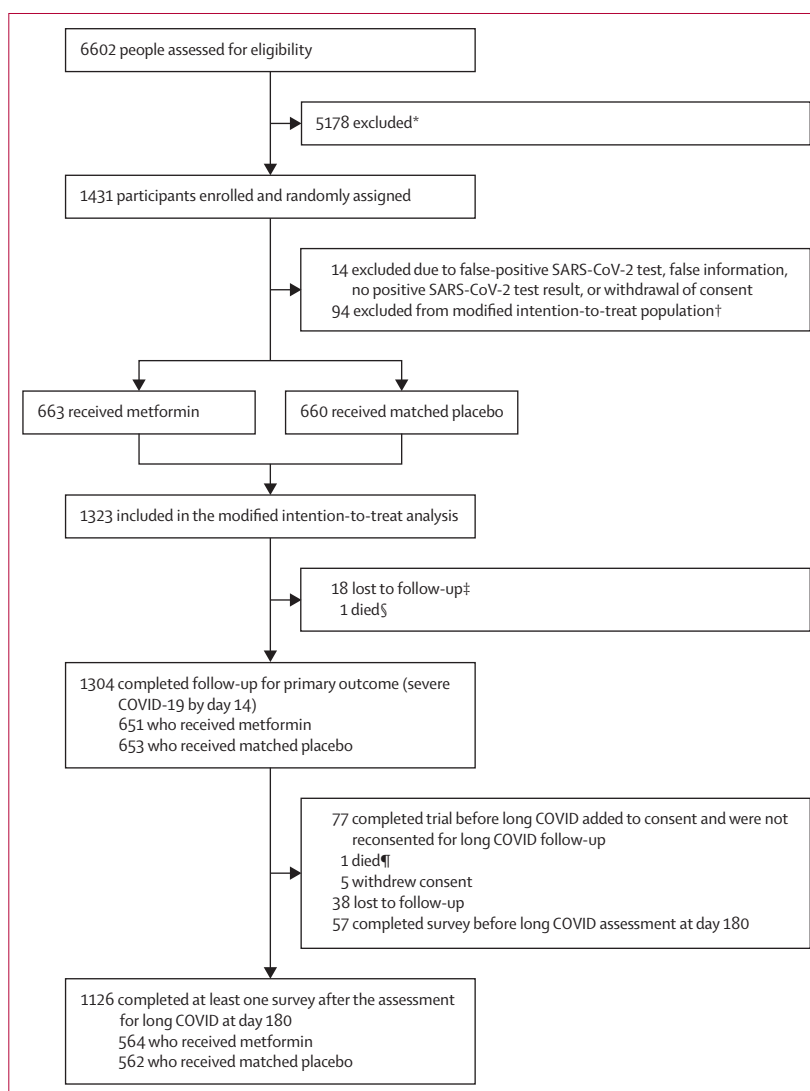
6602 people assessed for eligibility

5178 excluded*

1431 participants enrolled and randomly assigned

14 excluded due to false-positive SARS-CoV-2 test, false information, no positive SARS-CoV-2 test result, or withdrawal of consent
94 excluded from modified intention-to-treat population†

663 received metformin

660 received matched placebo

1323 included in the modified intention-to-treat analysis

18 lost to follow-up‡
1 died§

1304 completed follow-up for primary outcome (severe COVID-19 by day 14)
651 who received metformin
653 who received matched placebo

77 completed trial before long COVID added to consent and were not reconsented for long COVID follow-up
1 died¶
5 withdrew consent
38 lost to follow-up
57 completed survey before long COVID assessment at day 180

1126 completed at least one survey after the assessment for long COVID at day 180
564 who received metformin
562 who received matched placebo